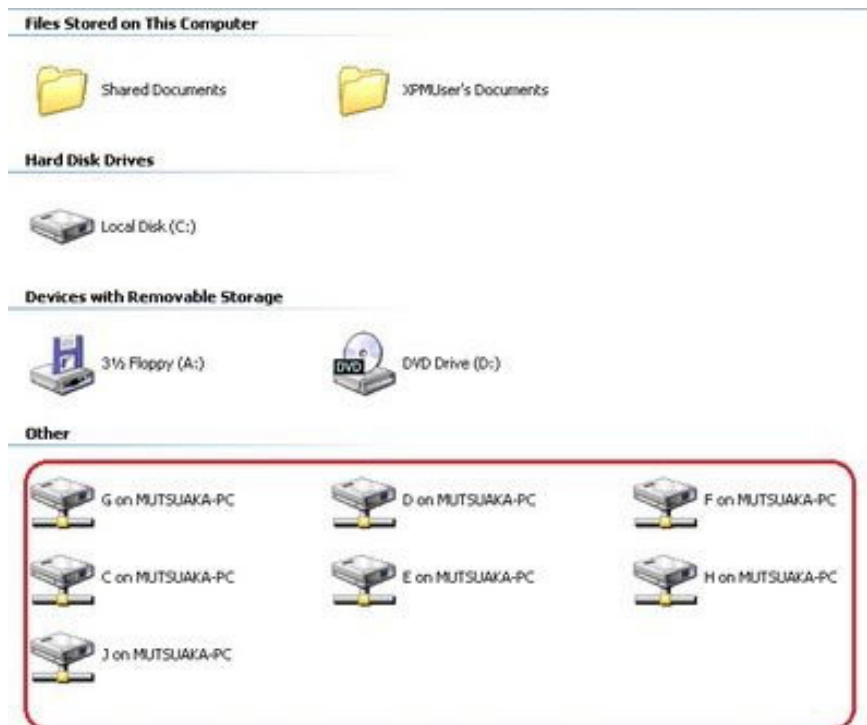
Files Stored on This Computer

Shared Documents

XPMUser's Documents

Hard Disk Drives

Local Disk (C:)

Devices with Removable Storage

3½ Floppy (A:)

DVD

DVD Drive (D:)

Other

G on MUTSUAKA-PC

D on MUTSUAKA-PC

F on MUTSUAKA-PC

C on MUTSUAKA-PC

E on MUTSUAKA-PC

H on MUTSUAKA-PC

J on MUTSUAKA-PC